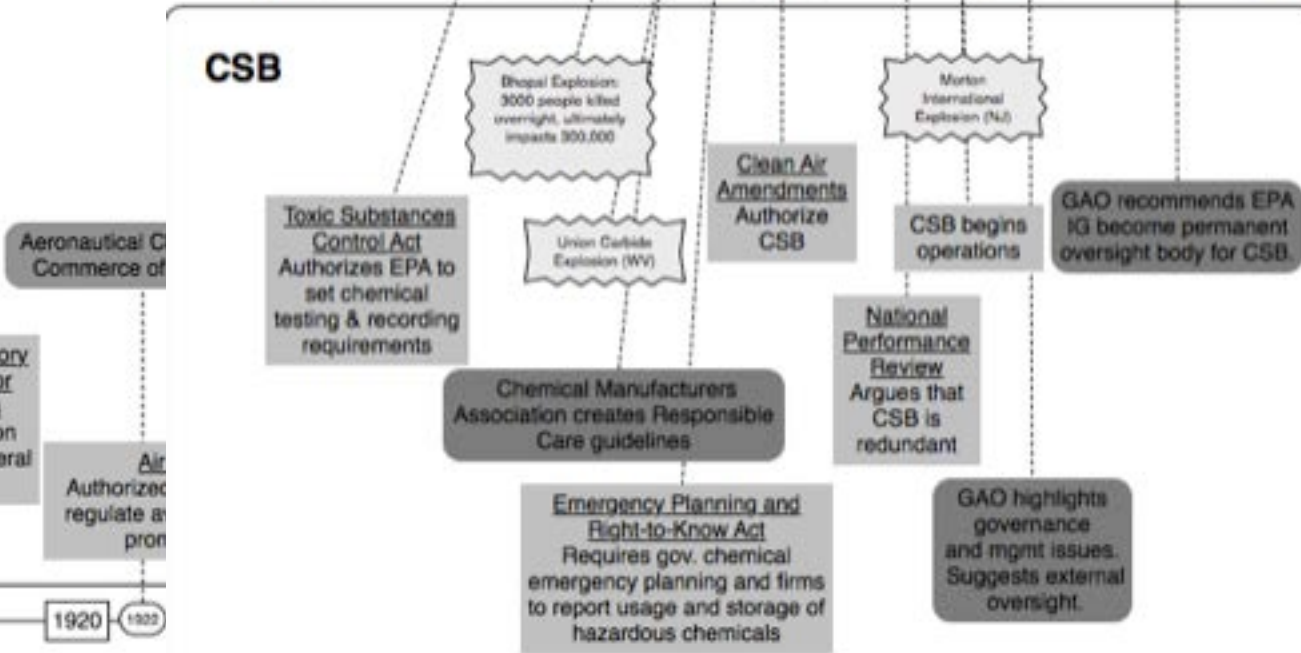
CSB

Bhopal Explosion: 3000 people killed overnight, ultimately impacts 300,000

Morton International Explosion (NJ)

Aeronautical C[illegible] Commerce of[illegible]

Toxic Substances Control Act
Authorizes EPA to set chemical testing & recording requirements

Union Carbide Explosion (WV)

Clean Air Amendments
Authorize CSB

CSB begins operations

GAO recommends EPA IG become permanent oversight body for CSB

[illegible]ory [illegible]or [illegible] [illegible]on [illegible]eral

Air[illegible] Authorized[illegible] regulate a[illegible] prom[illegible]

Chemical Manufacturers Association creates Responsible Care guidelines

National Performance Review
Argues that CSB is redundant

Emergency Planning and Right-to-Know Act
Requires gov. chemical emergency planning and firms to report usage and storage of hazardous chemicals

GAO highlights governance and mgmt issues. Suggests external oversight.

1920 1922